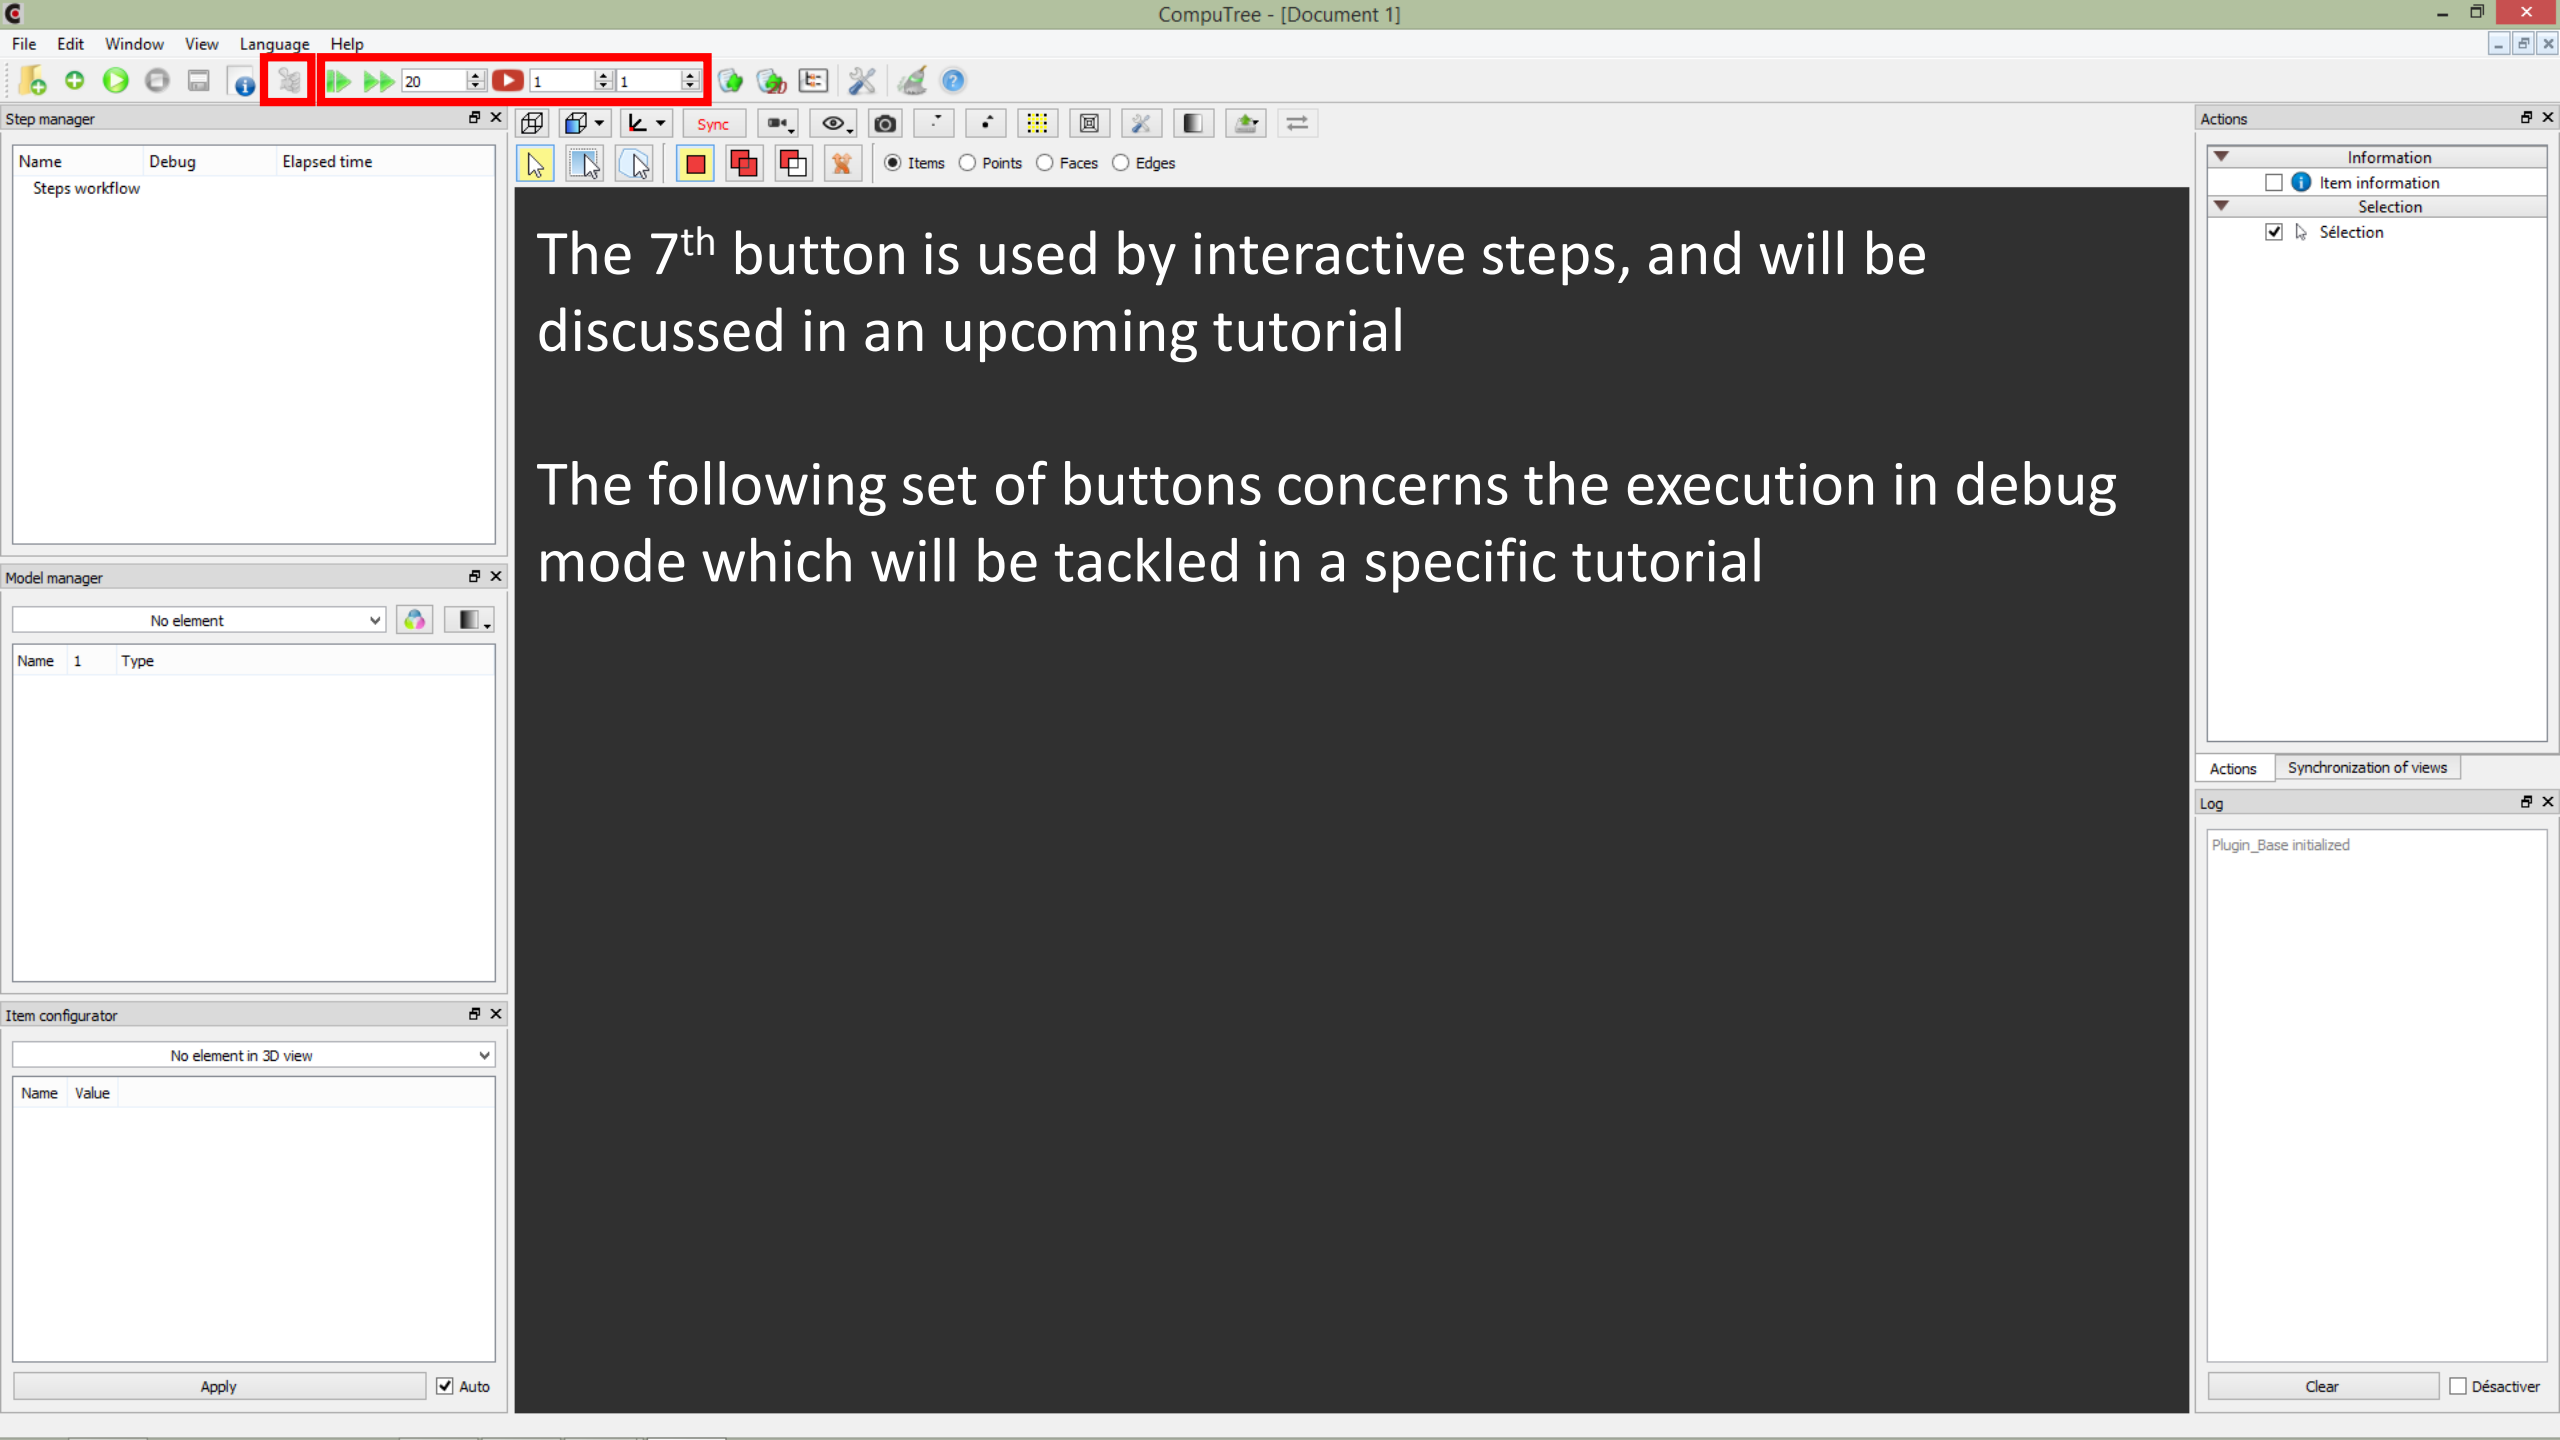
CompuTree - [Document 1]

File Edit Window View Language Help

20 1 1

Sync

Items Points Faces Edges

Step manager

| Name | Debug | Elapsed time |
|---|---|---|
| Steps workflow | | |

Model manager

No element

| Name | 1 | Type |
|---|---|---|

Item configurator

No element in 3D view

| Name | Value |
|---|---|

Apply Auto

The 7$^{th}$ button is used by interactive steps, and will be discussed in an upcoming tutorial

The following set of buttons concerns the execution in debug mode which will be tackled in a specific tutorial

Actions

Information
Item information
Selection
Sélection

Actions Synchronization of views

Log

Plugin_Base initialized

Clear Désactiver